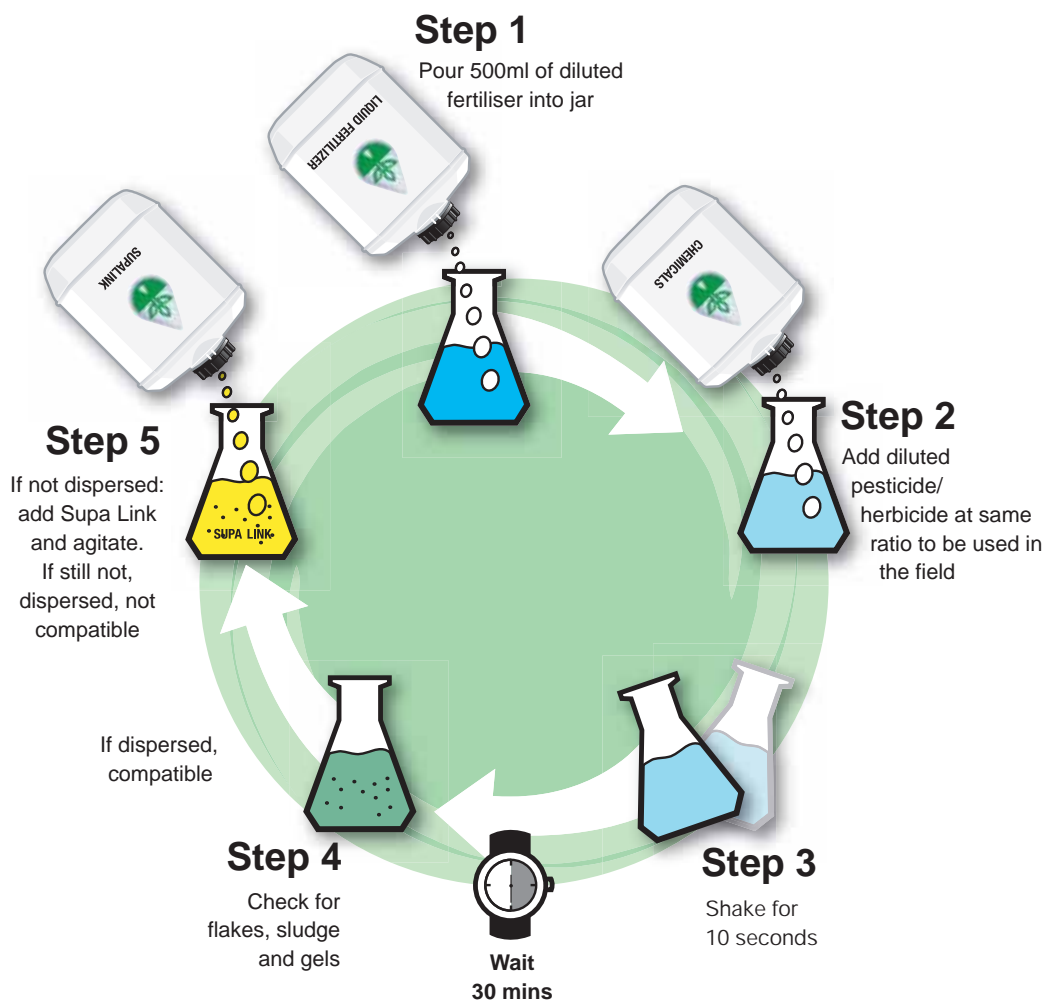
Step 1
Pour 500ml of diluted fertiliser into jar

LIQUID FERTILIZER

CHEMICALS

Step 2
Add diluted pesticide/ herbicide at same ratio to be used in the field

Step 3
Shake for 10 seconds

Wait
30 mins

Step 4
Check for flakes, sludge and gels

If dispersed, compatible

SUPALINK

SUPA LINK

Step 5
If not dispersed: add Supa Link and agitate. If still not, dispersed, not compatible